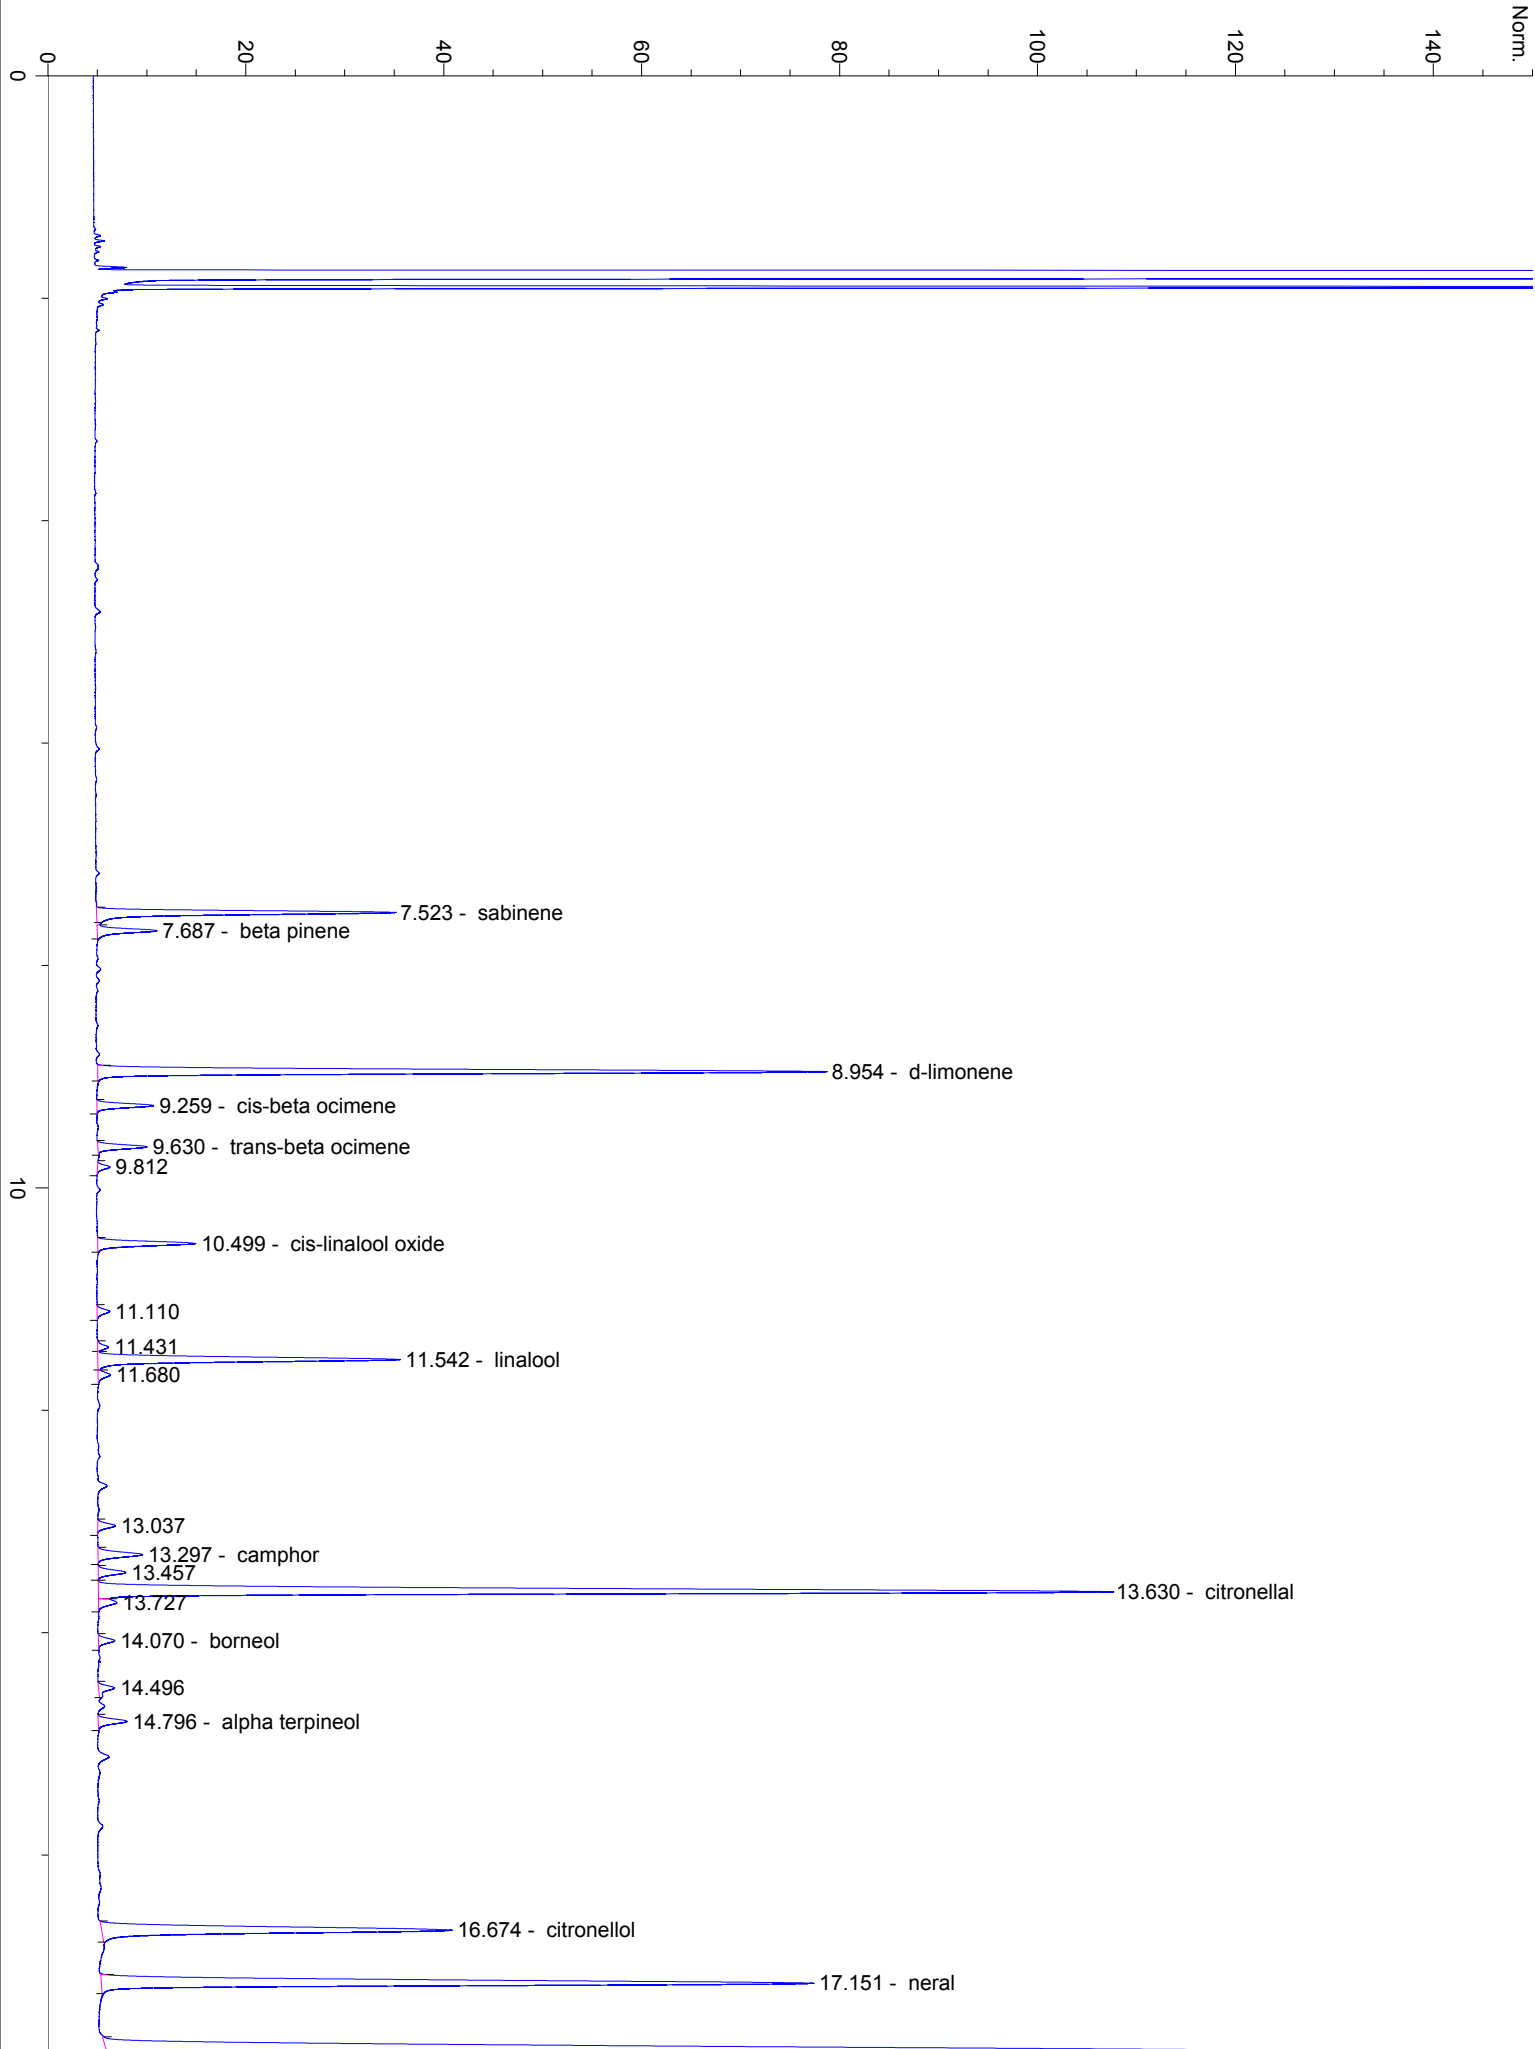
Norm.
0
20
40
60
80
100
120
140
0
10
7.523 - sabinene
7.687 - beta pinene
8.954 - d-limonene
9.259 - cis-beta ocimene
9.630 - trans-beta ocimene
9.812
10.499 - cis-linalool oxide
11.110
11.431
11.542 - linalool
11.680
13.037
13.297 - camphor
13.457
13.630 - citronellal
13.727
14.070 - borneol
14.496
14.796 - alpha terpineol
16.674 - citronellol
17.151 - neral